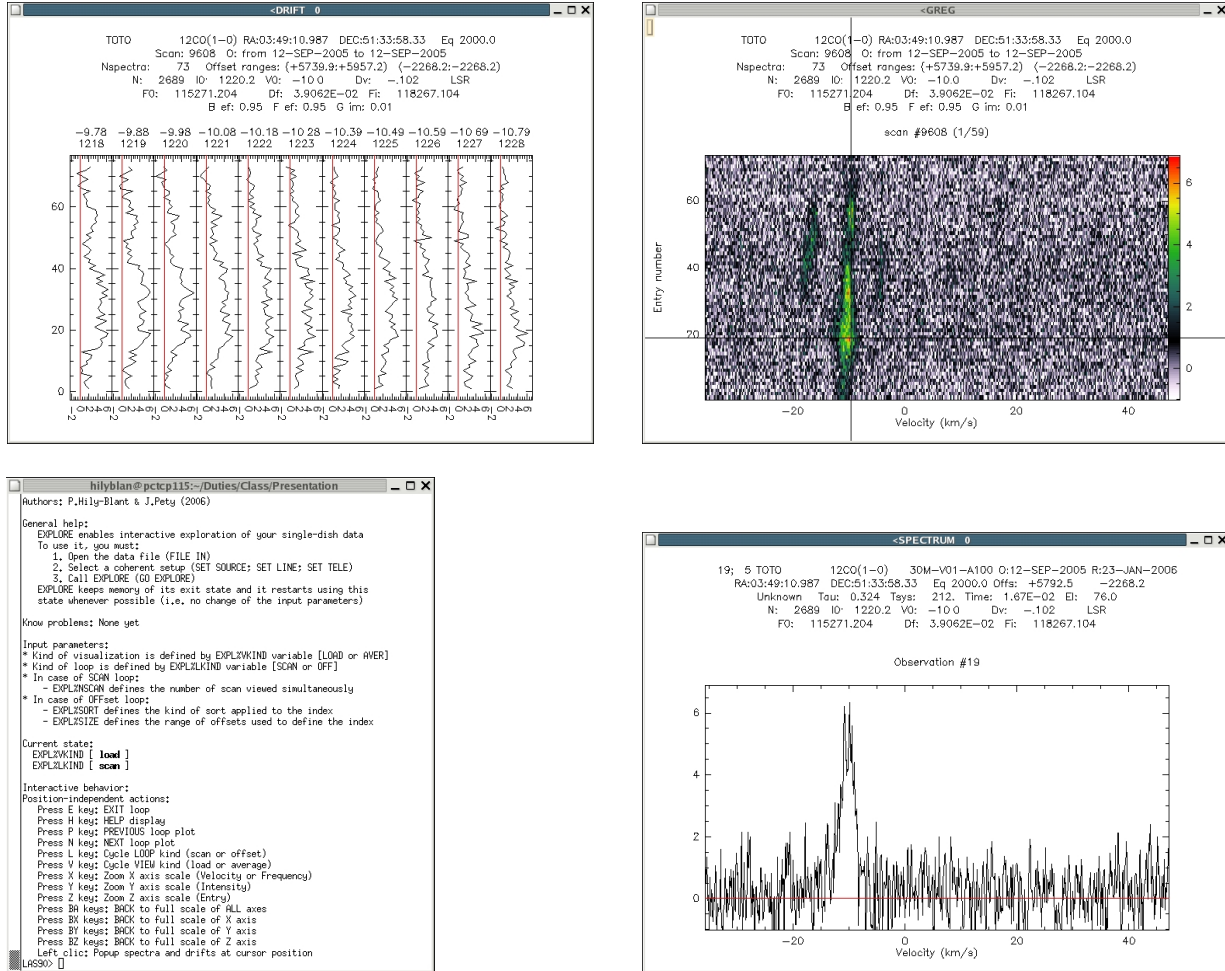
<DRIFT 0

TOTO 12CO(1−0) RA:03:49:10.987 DEC:51:33:58.33 Eq 2000.0
Scan: 9608 O: from 12−SEP−2005 to 12−SEP−2005
Nspectra: 73 Offset ranges: (+5739.9:+5957.2) (−2268.2:−2268.2)
N: 2689 I0: 1220.2 V0: −10.0 Dv: −.102 LSR
F0: 115271.204 Df: 3.9062E−02 Fi: 118267.104
B ef: 0.95 F ef: 0.95 G im: 0.01

| −9.78 | −9.88 | −9.98 | −10.08 | −10.18 | −10.28 | −10.39 | −10.49 | −10.59 | −10.69 | −10.79 |
|---|---|---|---|---|---|---|---|---|---|---|
| 1218 | 1219 | 1220 | 1221 | 1222 | 1223 | 1224 | 1225 | 1226 | 1227 | 1228 |

60
40
20
0

<GREG

TOTO 12CO(1−0) RA:03:49:10.987 DEC:51:33:58.33 Eq 2000.0
Scan: 9608 O: from 12−SEP−2005 to 12−SEP−2005
Nspectra: 73 Offset ranges: (+5739.9:+5957.2) (−2268.2:−2268.2)
N: 2689 I0: 1220.2 V0: −10.0 Dv: −.102 LSR
F0: 115271.204 Df: 3.9062E−02 Fi: 118267.104
B ef: 0.95 F ef: 0.95 G im: 0.01

scan #9608 (1/59)

Entry number
60
40
20
−20 0 20 40
Velocity (km/s)
6
4
2
0

hilyblan@pctcp115:~/Duties/Class/Presentation

Authors: P.Hily-Blant & J.Pety (2006)

General help:
EXPLORE enables interactive exploration of your single-dish data
To use it, you must:
1. Open the data file (FILE IN)
2. Select a coherent setup (SET SOURCE; SET LINE; SET TELE)
3. Call EXPLORE (GO EXPLORE)
EXPLORE keeps memory of its exit state and it restarts using this state whenever possible (i.e. no change of the input parameters)

Know problems: None yet

Input parameters:
* Kind of visualization is defined by EXPL%VKIND variable [LOAD or AVER]
* Kind of loop is defined by EXPL%LKIND variable [SCAN or OFF]
* In case of SCAN loop:
- EXPL%NSCAN defines the number of scan viewed simultaneously
* In case of OFFset loop:
- EXPL%SORT defines the kind of sort applied to the index
- EXPL%SIZE defines the range of offsets used to define the index

Current state:
EXPL%VKIND [ load ]
EXPL%LKIND [ scan ]

Interactive behavior:
Position-independent actions:
Press E key: EXIT loop
Press H key: HELP display
Press P key: PREVIOUS loop plot
Press N key: NEXT loop plot
Press L key: Cycle LOOP kind (scan or offset)
Press V key: Cycle VIEW kind (load or average)
Press X key: Zoom X axis scale (Velocity or Frequency)
Press Y key: Zoom Y axis scale (Intensity)
Press Z key: Zoom Z axis scale (Entry)
Press BA keys: BACK to full scale of ALL axes
Press BX keys: BACK to full scale of X axis
Press BY keys: BACK to full scale of Y axis
Press BZ keys: BACK to full scale of Z axis
Left clic: Popup spectra and drifts at cursor position
LAS90>

<SPECTRUM 0

19; 5 TOTO 12CO(1−0) 30M−V01−A100 O:12−SEP−2005 R:23−JAN−2006
RA:03:49:10.987 DEC:51:33:58.33 Eq 2000.0 Offs: +5792.5 −2268.2
Unknown Tau: 0.324 Tsys: 212. Time: 1.67E−02 El: 76.0
N: 2689 I0: 1220.2 V0: −10.0 Dv: −.102 LSR
F0: 115271.204 Df: 3.9062E−02 Fi: 118267.104

Observation #19

6
4
2
0
−20 0 20 40
Velocity (km/s)